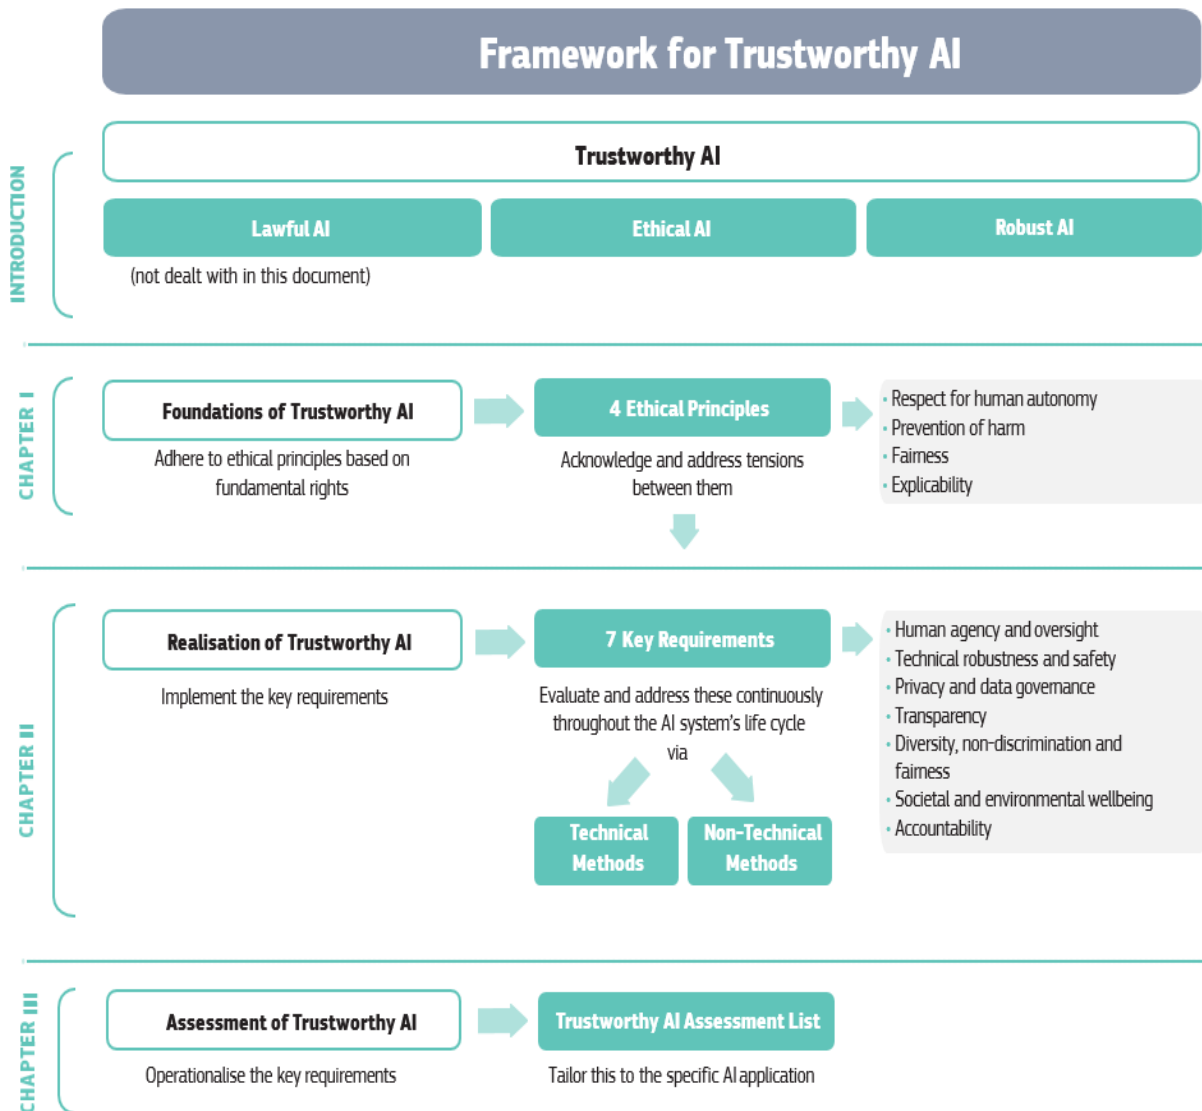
Framework for Trustworthy AI

INTRODUCTION

Trustworthy AI

Lawful AI

Ethical AI

Robust AI

(not dealt with in this document)

CHAPTER I

Foundations of Trustworthy AI

Adhere to ethical principles based on fundamental rights

4 Ethical Principles

Acknowledge and address tensions between them

· Respect for human autonomy
· Prevention of harm
· Fairness
· Explicability

CHAPTER II

Realisation of Trustworthy AI

Implement the key requirements

7 Key Requirements

Evaluate and address these continuously throughout the AI system's life cycle via

Technical Methods

Non-Technical Methods

· Human agency and oversight
· Technical robustness and safety
· Privacy and data governance
· Transparency
· Diversity, non-discrimination and fairness
· Societal and environmental wellbeing
· Accountability

CHAPTER III

Assessment of Trustworthy AI

Operationalise the key requirements

Trustworthy AI Assessment List

Tailor this to the specific AI application